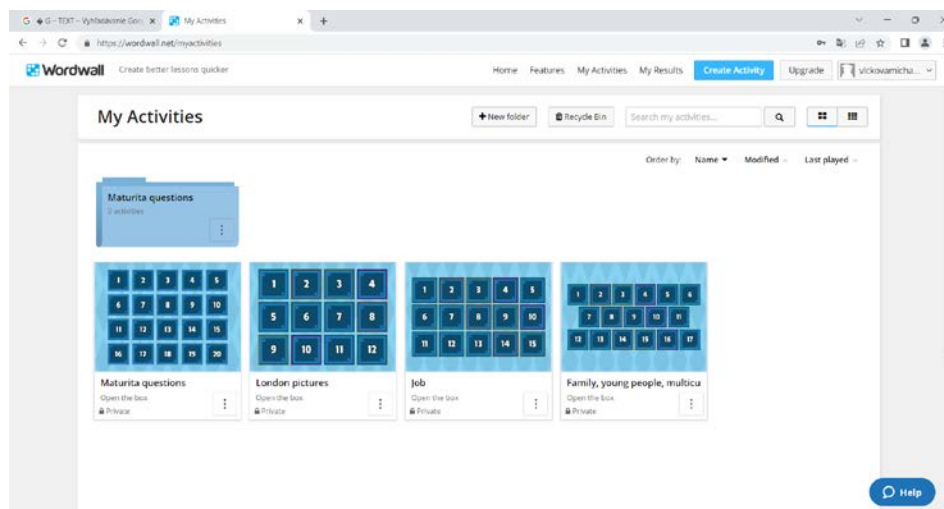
G - TEXT - Vyhľadávanie Goo ×
My Activities ×
+

https://wordwall.net/myactivities

Wordwall Create better lessons quicker

Home Features My Activities My Results Create Activity Upgrade vickovamicha...

My Activities

+ New folder
Recycle Bin
Search my activities...

Order by: Name Modified Last played

Maturita questions
3 activities

1 2 3 4 5
6 7 8 9 10
11 12 13 14 15
16 17 18 19 20

Maturita questions
Open the box
Private

1 2 3 4
5 6 7 8
9 10 11 12

London pictures
Open the box
Private

1 2 3 4 5
6 7 8 9 10
11 12 13 14 15

Job
Open the box
Private

1 2 3 4 5 6
7 8 9 10 11
12 13 14 15 16 17

Family, young people, multicu
Open the box
Private

Help